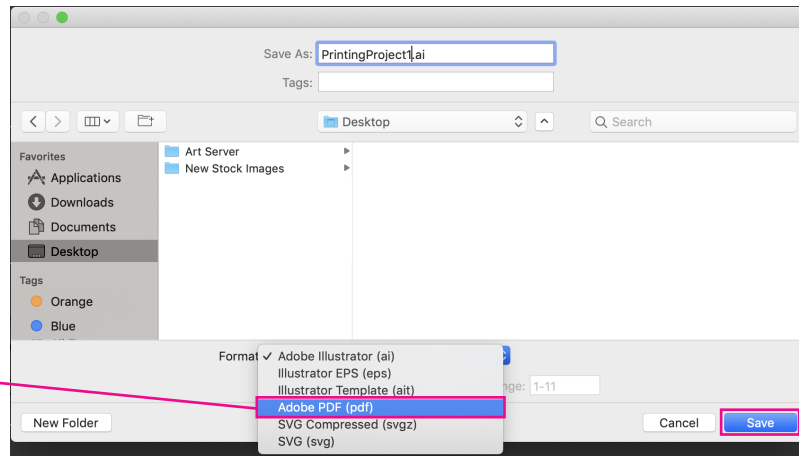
Save As: PrintingProject1.ai
Tags:

Desktop
Search

Favorites
Applications
Downloads
Documents
Desktop

Tags
Orange
Blue

Art Server
New Stock Images

Format ✓ Adobe Illustrator (ai)
Illustrator EPS (eps)
Illustrator Template (ait)
Adobe PDF (pdf)
SVG Compressed (svgz)
SVG (svg)

nge: 1-11

New Folder
Cancel
Save